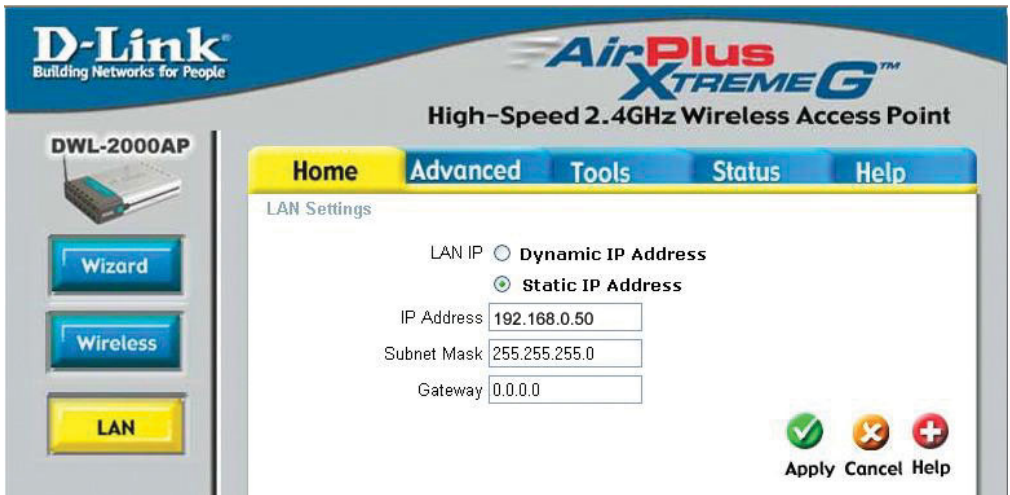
D-Link®
Building Networks for People

AirPlus XTREME G™
High-Speed 2.4GHz Wireless Access Point

DWL-2000AP

Home Advanced Tools Status Help

LAN Settings

Wizard

Wireless

LAN

LAN IP ○ Dynamic IP Address
⊙ Static IP Address

IP Address 192.168.0.50

Subnet Mask 255.255.255.0

Gateway 0.0.0.0

Apply Cancel Help